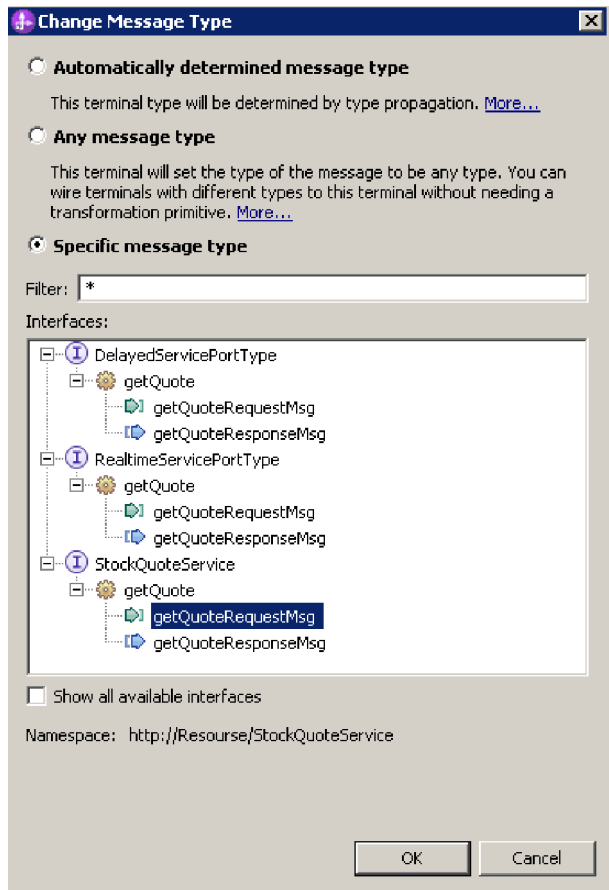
Change Message Type

Automatically determined message type

This terminal type will be determined by type propagation. More...

Any message type

This terminal will set the type of the message to be any type. You can wire terminals with different types to this terminal without needing a transformation primitive. More...

Specific message type

Filter: *

Interfaces:

DelayedServicePortType
getQuote
getQuoteRequestMsg
getQuoteResponseMsg
RealtimeServicePortType
getQuote
getQuoteRequestMsg
getQuoteResponseMsg
StockQuoteService
getQuote
getQuoteRequestMsg
getQuoteResponseMsg

Show all available interfaces

Namespace: http://Resourse/StockQuoteService

OK Cancel